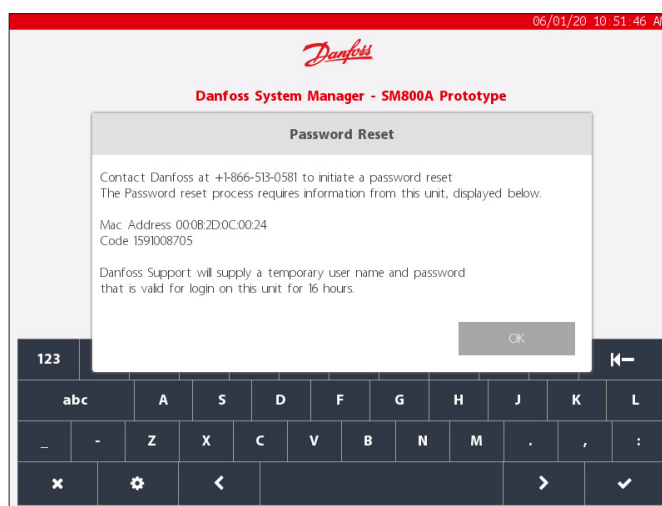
06/01/20 10:51:46 A

Danfoss

Danfoss System Manager - SM800A Prototype

Password Reset

Contact Danfoss at +1-866-513-0581 to initiate a password reset
The Password reset process requires information from this unit, displayed below.

Mac Address 00:0B:2D:0C:00:24
Code 1591008705

Danfoss Support will supply a temporary user name and password that is valid for login on this unit for 16 hours.

OK

123

abc A S D F G H J K L

_ - Z X C V B N M . , :